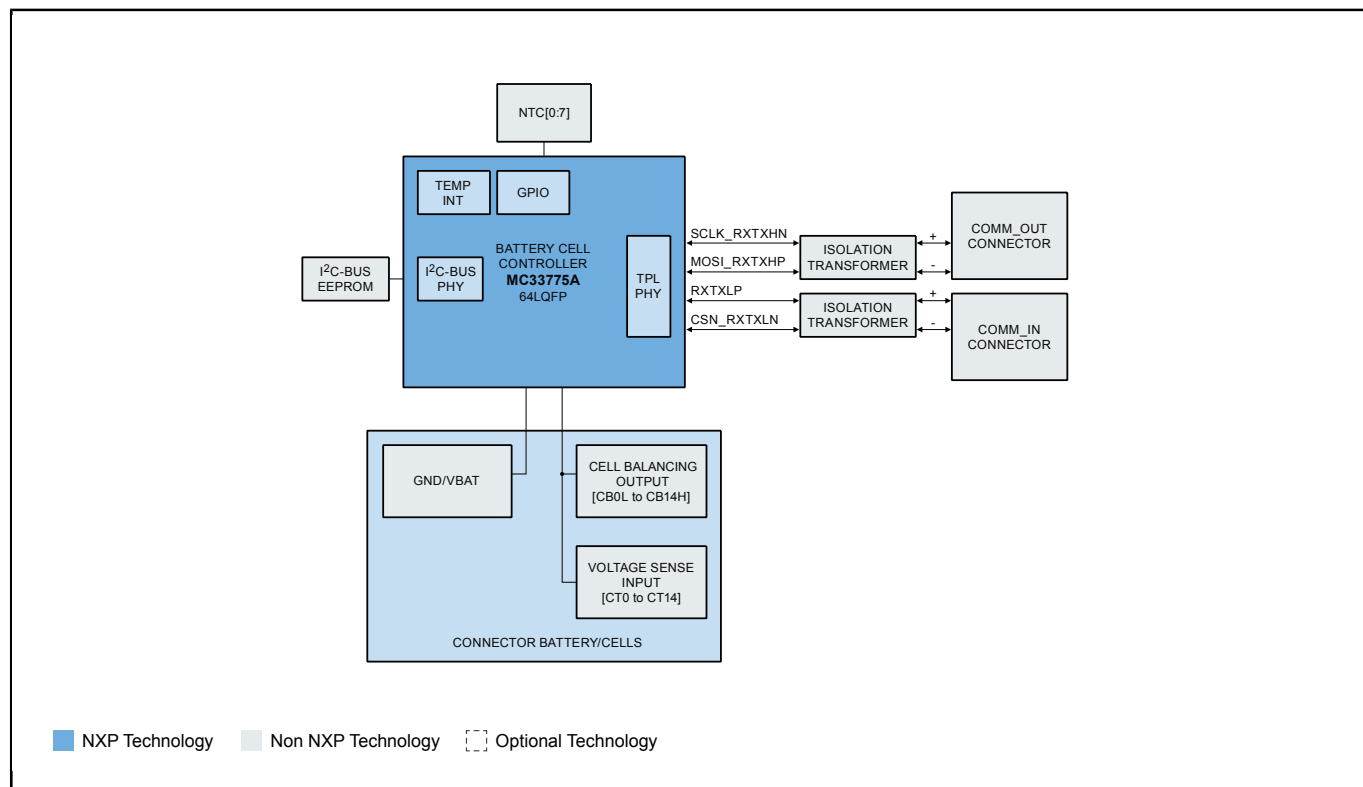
NTC[0:7]

TEMP INT

GPIO

$I^2$C-BUS EEPROM

$I^2$C-BUS PHY

BATTERY CELL CONTROLLER
**MC33775A**
64LQFP

TPL PHY

SCLK_RXTXHN

MOSI_RXTXHP

RXTXLP

CSN_RXTXLN

ISOLATION TRANSFORMER

ISOLATION TRANSFORMER

+

-

+

-

COMM_OUT CONNECTOR

COMM_IN CONNECTOR

GND/VBAT

CELL BALANCING OUTPUT [CB0L to CB14H]

VOLTAGE SENSE INPUT [CT0 to CT14]

CONNECTOR BATTERY/CELLS

NXP Technology Non NXP Technology Optional Technology